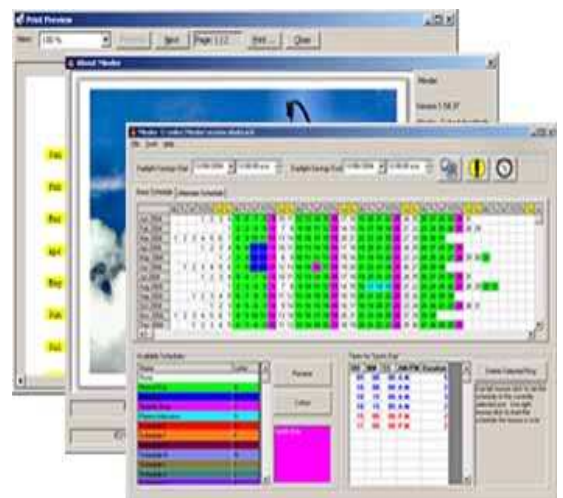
Print Preview

Zoom 100 % Previous Next Page 1 / 2 Print... Close

About Minder

Minder

Version 1.58.37

Minder - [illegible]

File Tools Help

Daylight Savings Start

Daylight Savings End

Basic Schedule Alternate Schedule

Available Schedules

Name Color

Rename

Colour

Times for Touch Dial

Delete Selected Row